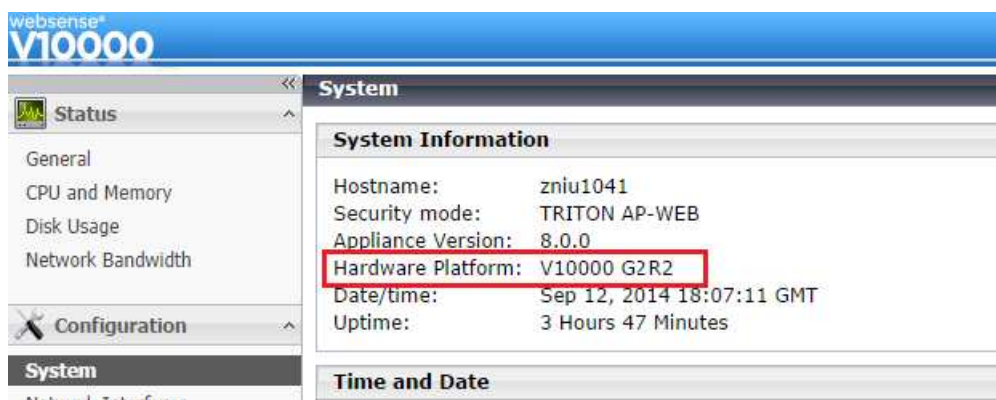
websense®
V10000

«
Status
^

General
CPU and Memory
Disk Usage
Network Bandwidth

Configuration
^

System

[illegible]

System

System Information

| | |
|---|---|
| Hostname: | zniu1041 |
| Security mode: | TRITON AP-WEB |
| Appliance Version: | 8.0.0 |
| Hardware Platform: | V10000 G2R2 |
| Date/time: | Sep 12, 2014 18:07:11 GMT |
| Uptime: | 3 Hours 47 Minutes |

Time and Date